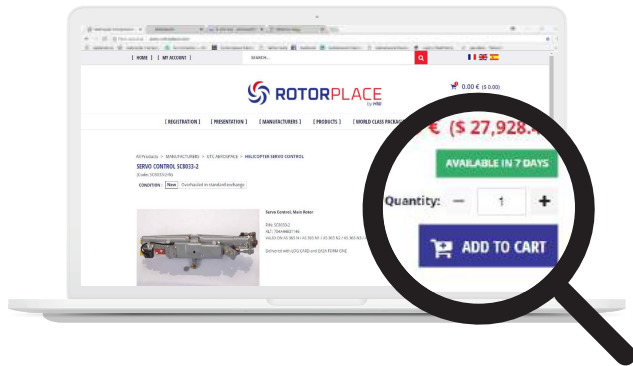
[ HOME ] [ MY ACCOUNT ]

SEARCH...

0.00 € ($ 0.00)

ROTORPLACE

by HBI

[ REGISTRATION ] [ PRESENTATION ] [ MANUFACTURERS ] [ PRODUCTS ] [ WORLD CLASS PACKAG

€ ($ 27,928.

All Products > MANUFACTURERS > STC AEROSPACE > HELICOPTER SERVO CONTROL

SERVO CONTROL SC8033-2

CONDITION : New Overhauled in standard exchange

Servo Control, Main Rotor

Delivered with LOG CARD and EASA FORM ONE

AVAILABLE IN 7 DAYS

Quantity: − 1 +

ADD TO CART